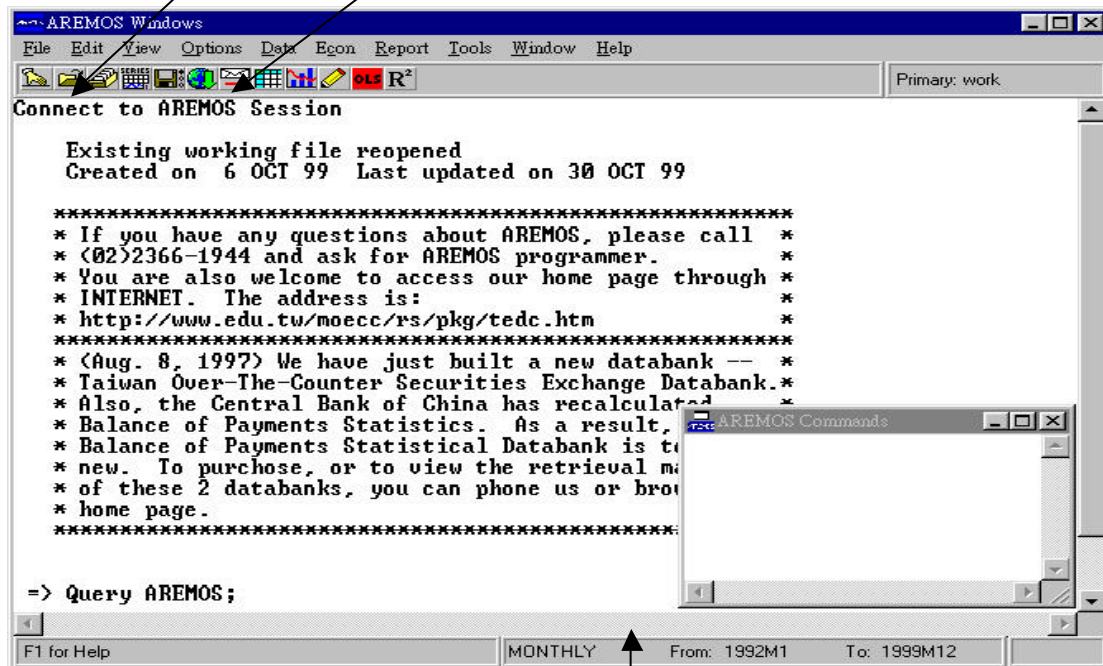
AREMOS Windows
File Edit View Options Data Econ Report Tools Window Help
OLS $R^2$
Primary: work
Connect to AREMOS Session

Existing working file reopened
Created on 6 OCT 99 Last updated on 30 OCT 99

*****************************************************
* If you have any questions about AREMOS, please call *
* (02)2366-1944 and ask for AREMOS programmer. *
* You are also welcome to access our home page through *
* INTERNET. The address is: *
* http://www.edu.tw/moecc/rs/pkg/tedc.htm *
*****************************************************
* (Aug. 8, 1997) We have just built a new databank -- *
* Taiwan Over-The-Counter Securities Exchange Databank.*
* Also, the Central Bank of China has recalculated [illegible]
* Balance of Payments Statistics. As a result, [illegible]
* Balance of Payments Statistical Databank is t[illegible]
* new. To purchase, or to view the retrieval ma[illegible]
* of these 2 databanks, you can phone us or brow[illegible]
* home page.
*****************************************************

=> Query AREMOS;

AREMOS Commands

F1 for Help
MONTHLY
From: 1992M1
To: 1999M12